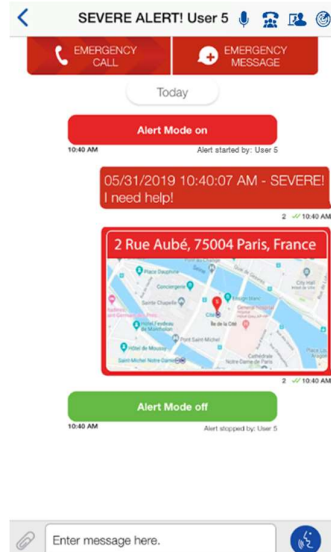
SEVERE ALERT! User 5

EMERGENCY CALL

EMERGENCY MESSAGE

Today

Alert Mode on

10:40 AM

Alert started by: User 5

05/31/2019 10:40:07 AM - SEVERE! I need help!

2 ✓✓ 10:40 AM

2 Rue Aubé, 75004 Paris, France

Place Dauphine

Conciergerie

Sainte Chapelle

Cité

Île de la Cité

Place Saint-Michel

Saint-Michel Notre-Dame

Musée de Cluny

2 ✓✓ 10:40 AM

Alert Mode off

10:40 AM

Alert stopped by: User 5

Enter message here.